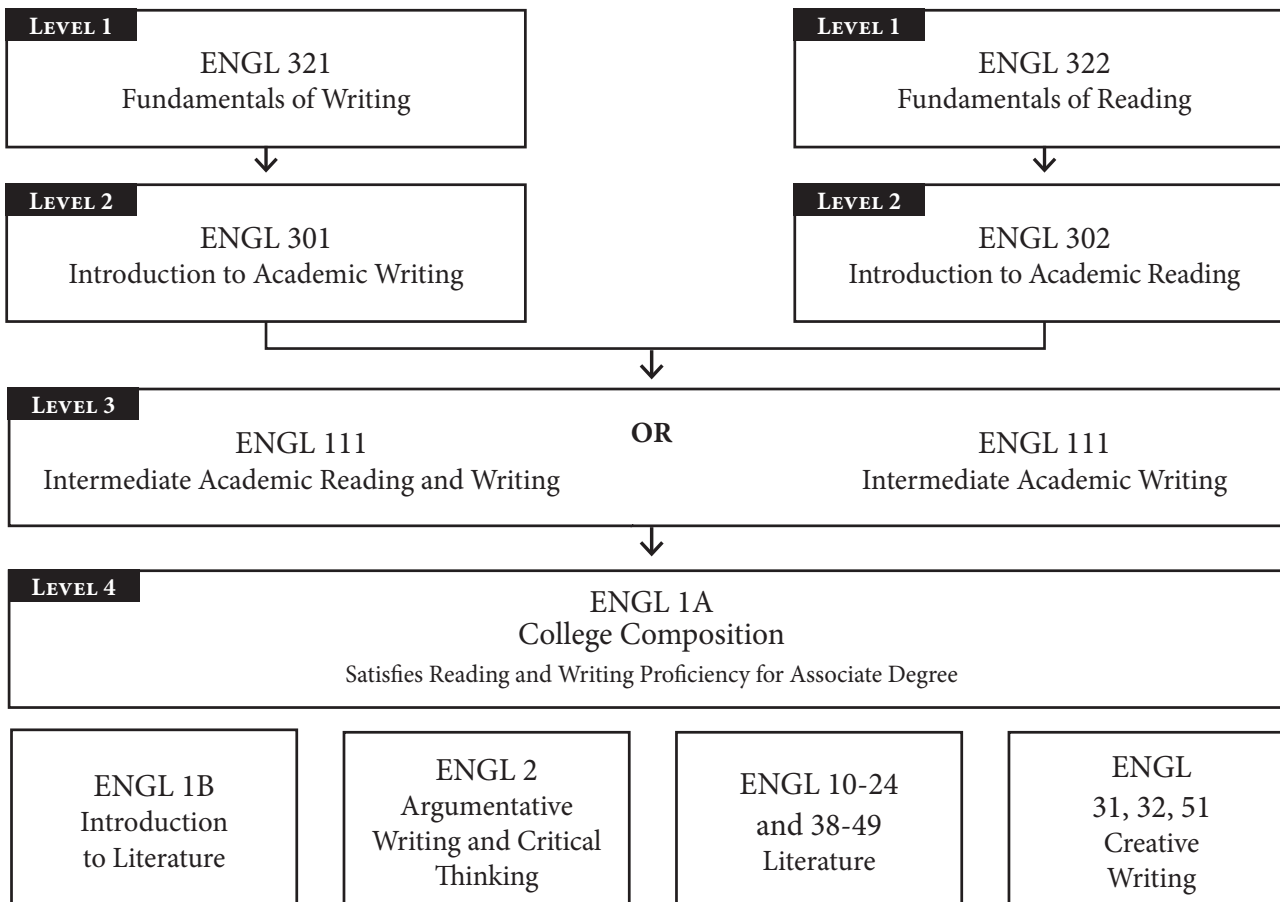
Level 1
ENGL 321
Fundamentals of Writing

Level 1
ENGL 322
Fundamentals of Reading

Level 2
ENGL 301
Introduction to Academic Writing

Level 2
ENGL 302
Introduction to Academic Reading

Level 3
ENGL 111
Intermediate Academic Reading and Writing

OR

ENGL 111
Intermediate Academic Writing

Level 4
ENGL 1A
College Composition
Satisfies Reading and Writing Proficiency for Associate Degree

ENGL 1B
Introduction to Literature

ENGL 2
Argumentative Writing and Critical Thinking

ENGL 10-24 and 38-49
Literature

ENGL
31, 32, 51
Creative Writing